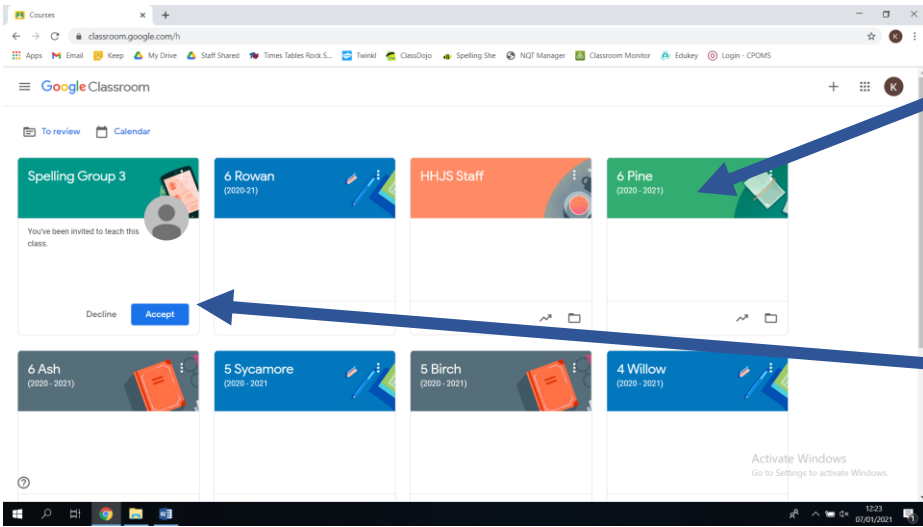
Courses ×
+
− ⧉ ×
classroom.google.com/h
K
Apps
Email
Keep
My Drive
Staff Shared
Times Tables Rock S...
Twinkl
ClassDojo
Spelling She
NQT Manager
Classroom Monitor
Edukey
Login - CPOMS

Google Classroom
+
K

To review
Calendar

Spelling Group 3
You've been invited to teach this class.
Decline
Accept

6 Rowan
(2020-21)

HHJS Staff

6 Pine
(2020 - 2021)

6 Ash
(2020 - 2021)

5 Sycamore
(2020 - 2021

5 Birch
(2020 - 2021)

4 Willow
(2020 - 2021)

Activate Windows
Go to Settings to activate Windows.

?

12:23
07/01/2021